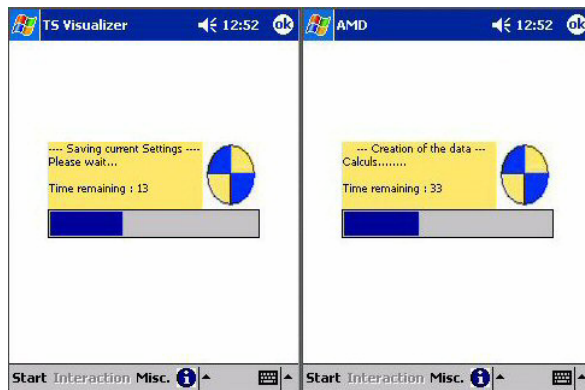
TS Visualizer 12:52 ok

---- Saving current Settings ----
Please wait...

Time remaining : 13

Start Interaction Misc.

AMD 12:52 ok

--- Creation of the data ---
Calculs........

Time remaining : 33

Start Interaction Misc.